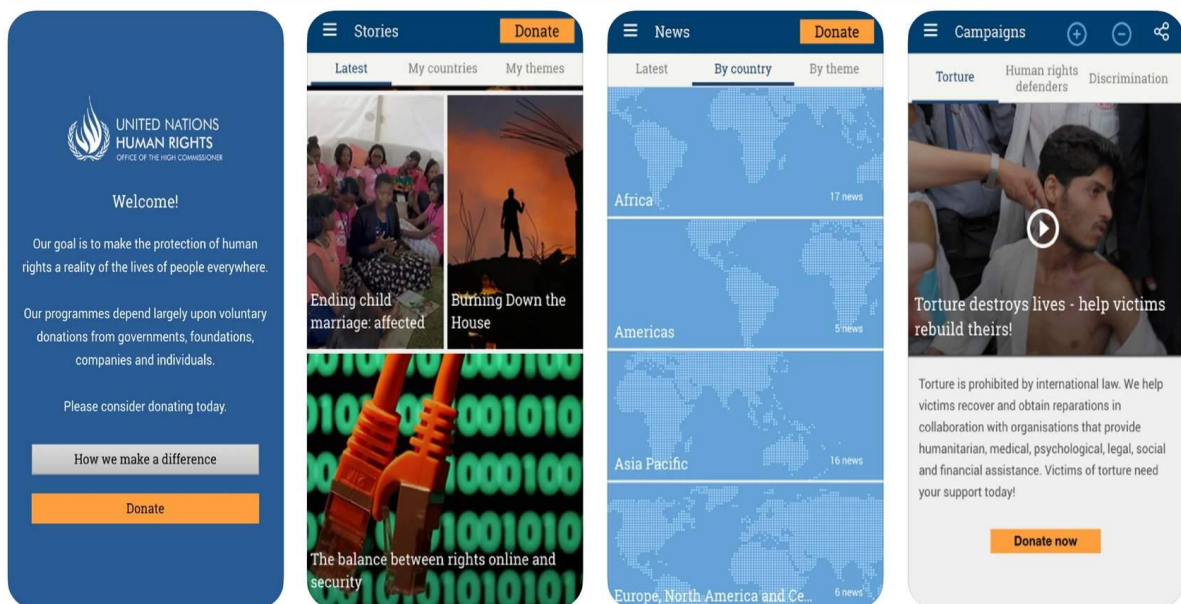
UNITED NATIONS
HUMAN RIGHTS
OFFICE OF THE HIGH COMMISSIONER

Welcome!

Our goal is to make the protection of human rights a reality of the lives of people everywhere.

Our programmes depend largely upon voluntary donations from governments, foundations, companies and individuals.

Please consider donating today.

How we make a difference

Donate

Stories
Donate
Latest
My countries
My themes

Ending child marriage: affected

Burning Down the House

The balance between rights online and security

News
Donate
Latest
By country
By theme

Africa
17 news

Americas
5 news

Asia Pacific
16 news

Europe, North America and Ce...
6 news

Campaigns
Torture
Human rights defenders
Discrimination

Torture destroys lives - help victims rebuild theirs!

Torture is prohibited by international law. We help victims recover and obtain reparations in collaboration with organisations that provide humanitarian, medical, psychological, legal, social and financial assistance. Victims of torture need your support today!

Donate now